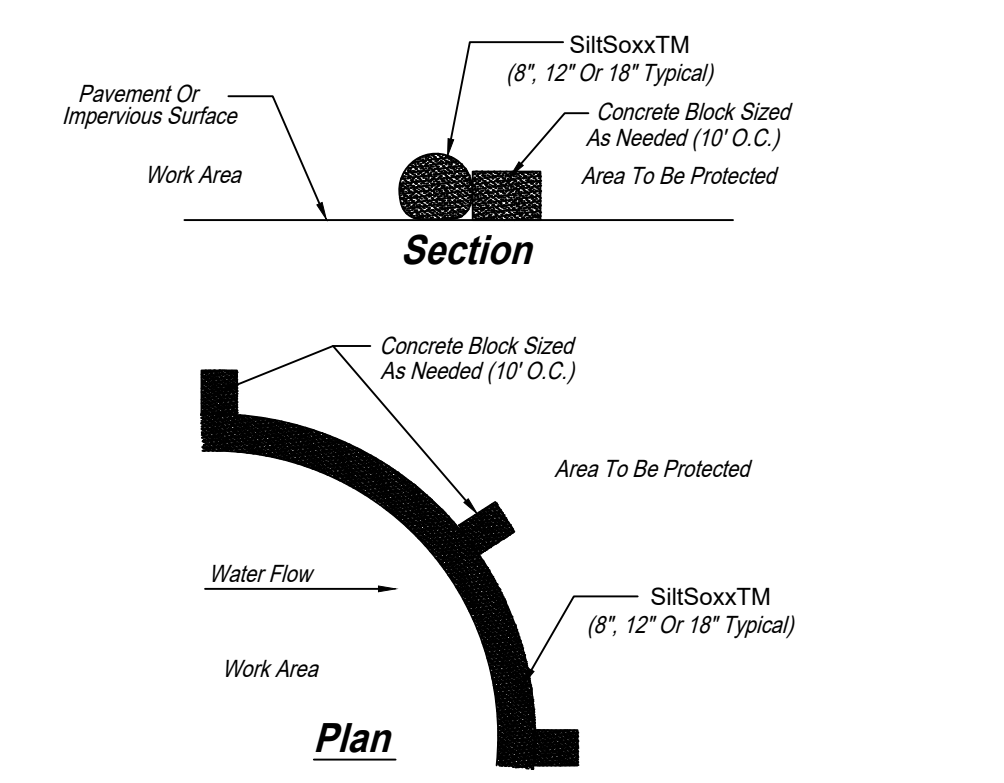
SiltSoxxTM
(8", 12" Or 18" Typical)

Pavement Or Impervious Surface

Concrete Block Sized As Needed (10' O.C.)

Work Area

Area To Be Protected

Section

Concrete Block Sized As Needed (10' O.C.)

Area To Be Protected

Water Flow

SiltSoxxTM
(8", 12" Or 18" Typical)

Work Area

Plan